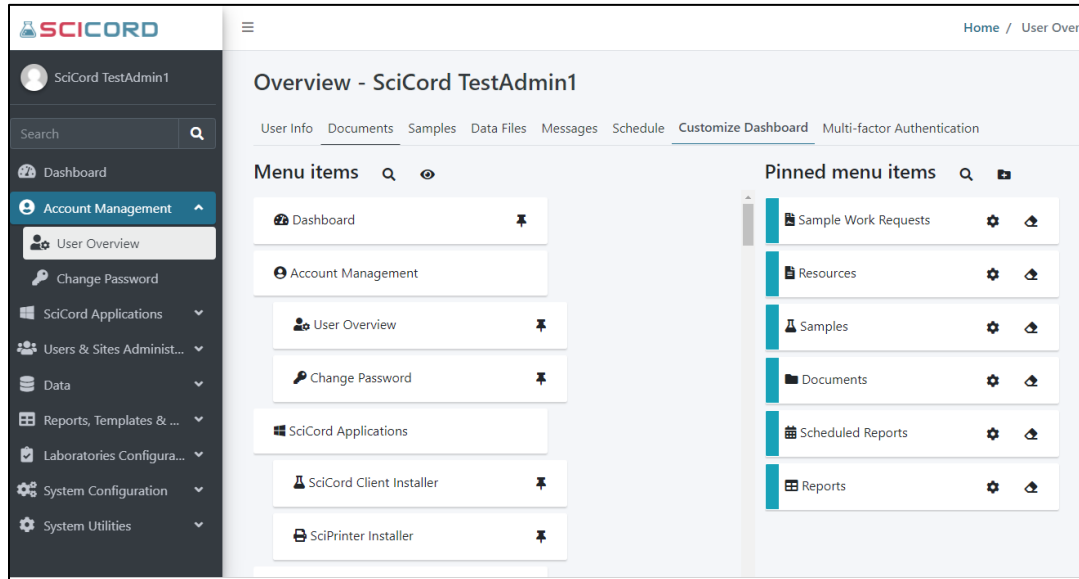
SCICORD

SciCord TestAdmin1

Search

Dashboard

Account Management

User Overview

Change Password

SciCord Applications

Users & Sites Administ...

Data

Reports, Templates & ...

Laboratories Configura...

System Configuration

System Utilities

Home / User Over

Overview - SciCord TestAdmin1

User Info Documents Samples Data Files Messages Schedule Customize Dashboard Multi-factor Authentication

Menu items

Dashboard

Account Management

User Overview

Change Password

SciCord Applications

SciCord Client Installer

SciPrinter Installer

Pinned menu items

Sample Work Requests

Resources

Samples

Documents

Scheduled Reports

Reports